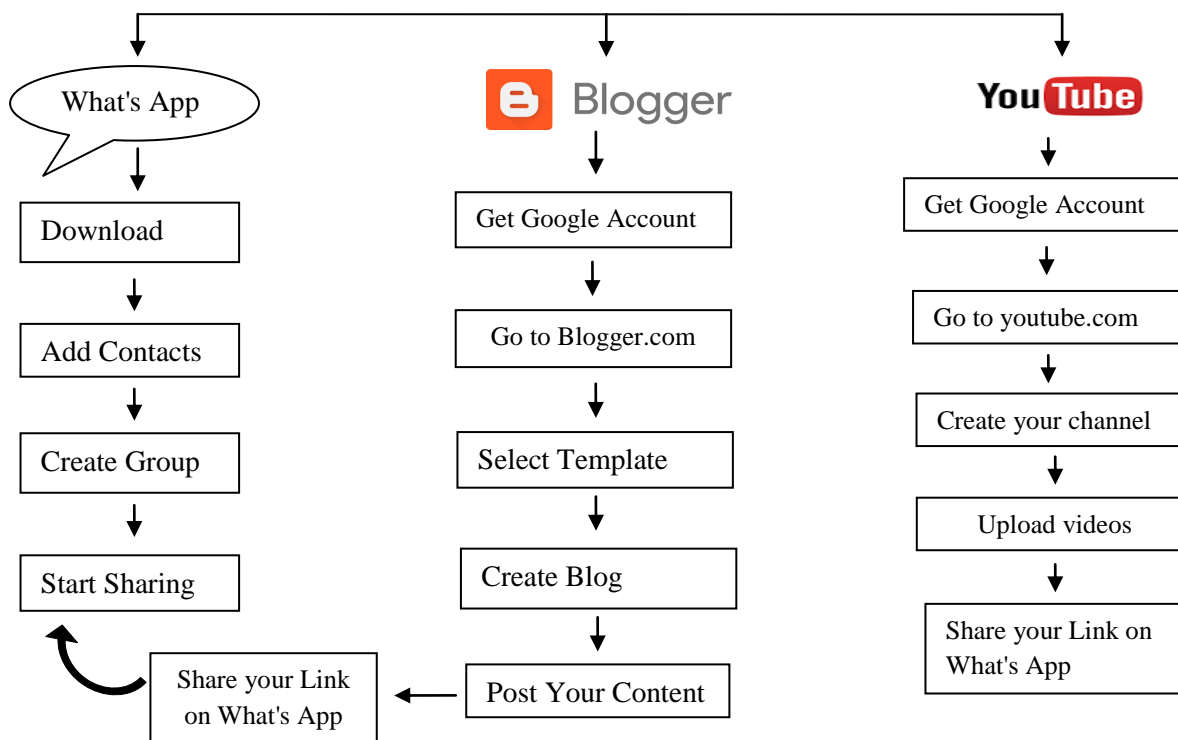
What's App

Download

Add Contacts

Create Group

Start Sharing

Blogger

Get Google Account

Go to Blogger.com

Select Template

Create Blog

Post Your Content

Share your Link on What's App

YouTube

Get Google Account

Go to youtube.com

Create your channel

Upload videos

Share your Link on What's App